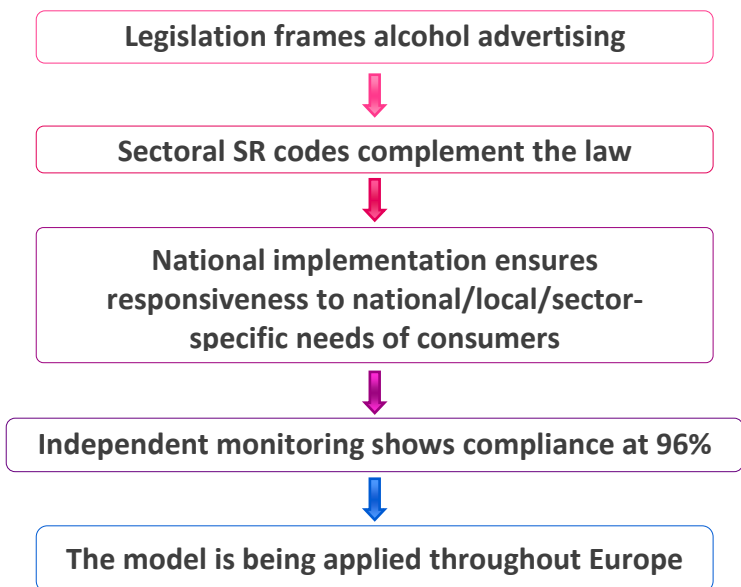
Legislation frames alcohol advertising

Sectoral SR codes complement the law

National implementation ensures responsiveness to national/local/sector-specific needs of consumers

Independent monitoring shows compliance at 96%

The model is being applied throughout Europe